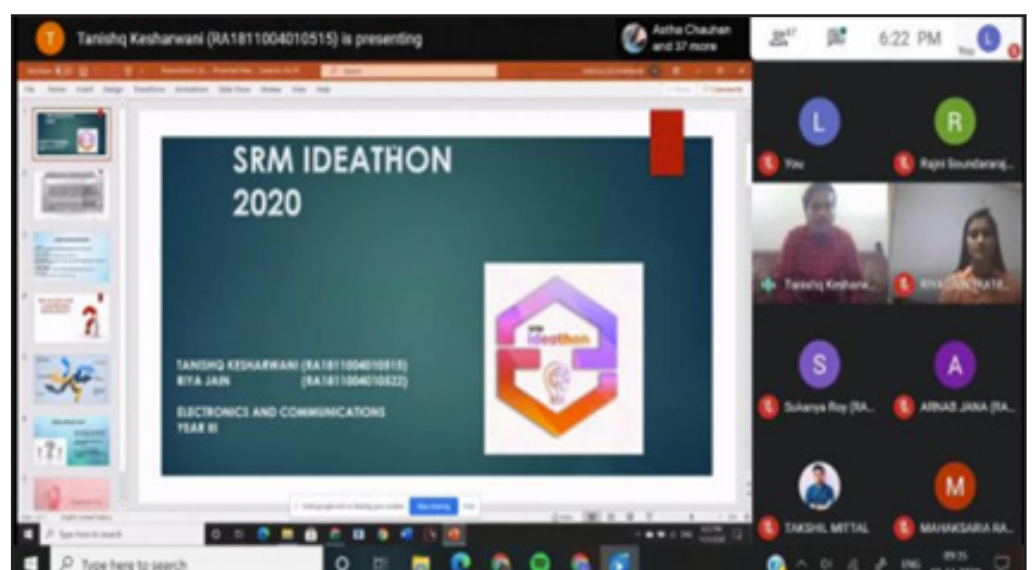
T Tanishq Kesharwani (RA1811004010515) is presenting

Astha Chauhan and 37 more

6:22 PM

SRM IDEATHON 2020

TANISHQ KESHARWANI (RA1811004010515)
RIYA JAIN (RA1811004010522)

ELECTRONICS AND COMMUNICATIONS
YEAR III

ideathon

L You
R Rajni Soundararaj...
Tanishq Keshar...
RIYA JAIN (RA18...
S Sukanya Roy (RA...
A ARNAB JANA (RA...
TAKSHIL MITTAL
M MAHAKSARIA RA...

Type here to search
Type here to search
ENG